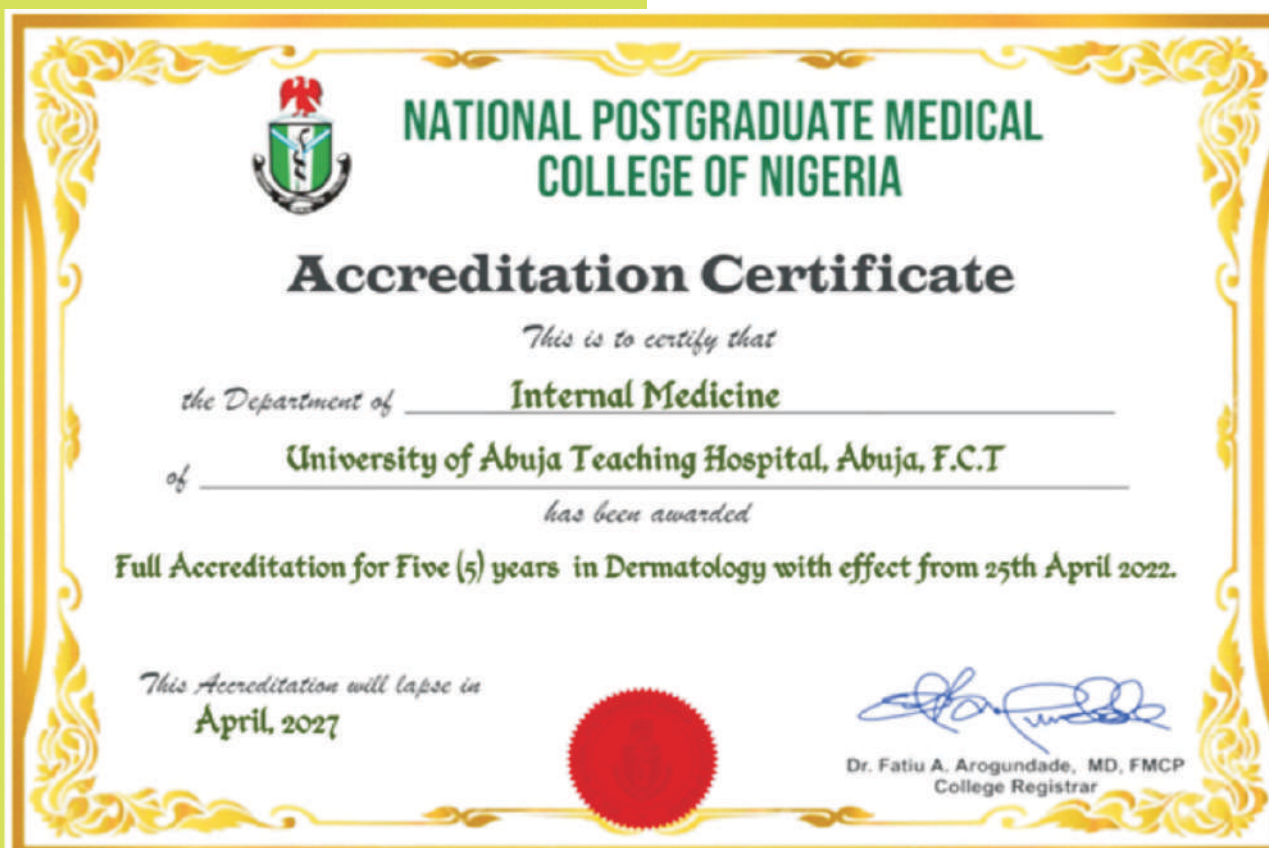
NATIONAL POSTGRADUATE MEDICAL COLLEGE OF NIGERIA

Accreditation Certificate

This is to certify that

the Department of Internal Medicine

of University of Abuja Teaching Hospital, Abuja, F.C.T

has been awarded

Full Accreditation for Five (5) years in Dermatology with effect from 25th April 2022.

This Accreditation will lapse in
April, 2027

Dr. Fatiu A. Arogundade, MD, FMCP
College Registrar